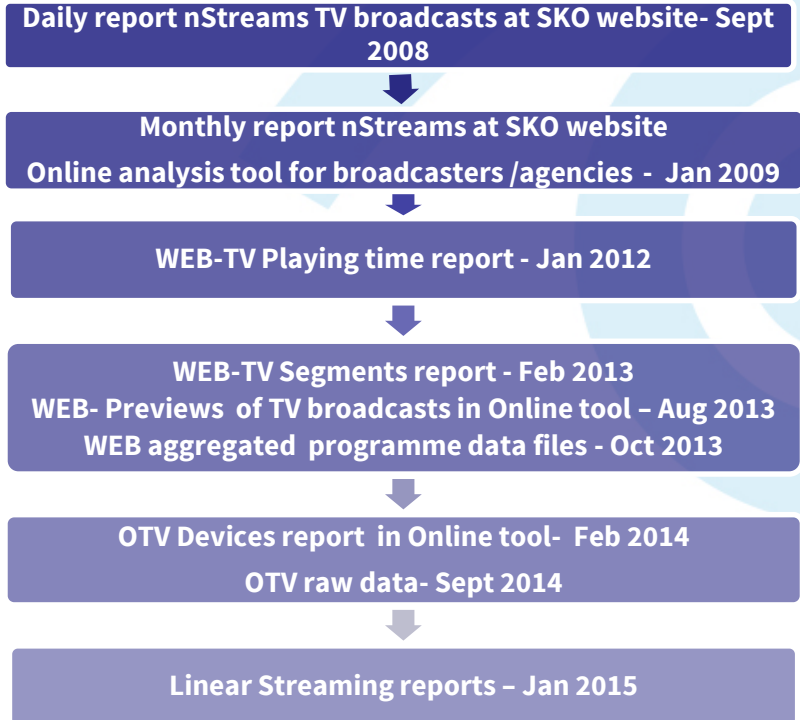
Daily report nStreams TV broadcasts at SKO website- Sept 2008

Monthly report nStreams at SKO website

Online analysis tool for broadcasters /agencies - Jan 2009

WEB-TV Playing time report - Jan 2012

WEB-TV Segments report - Feb 2013

WEB- Previews of TV broadcasts in Online tool – Aug 2013

WEB aggregated programme data files - Oct 2013

OTV Devices report in Online tool- Feb 2014

OTV raw data- Sept 2014

Linear Streaming reports – Jan 2015